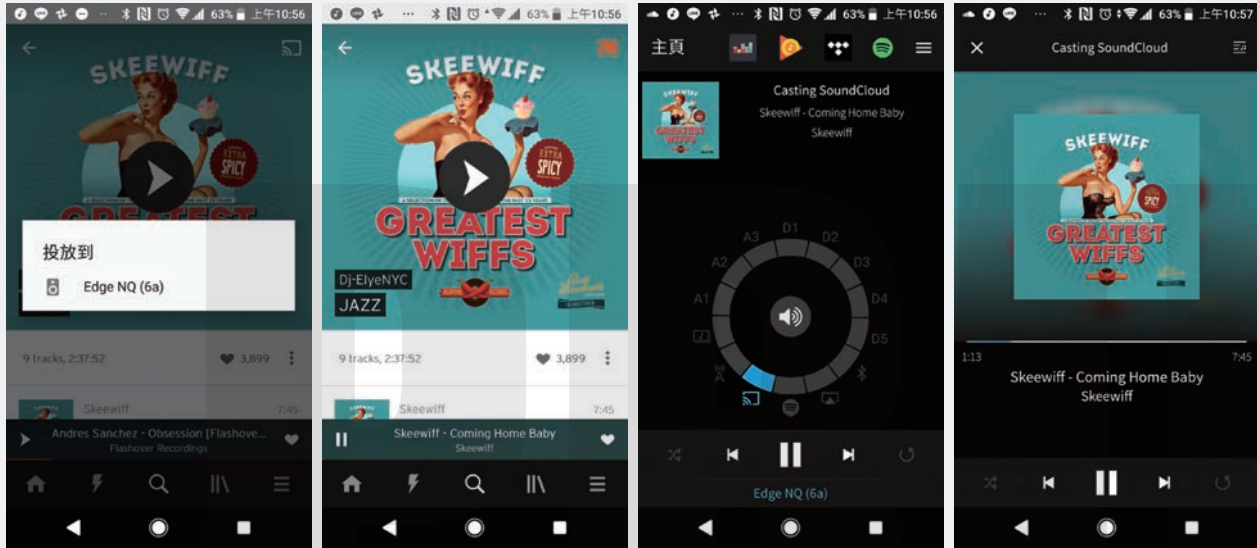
63% 上午10:56

SKEEWIFF

GREATEST

投放到

Edge NQ (6a)

9 tracks, 2:37:52

3,899

Skeewiff

7:45

Andres Sanchez - Obsession [Flashove...

Flashover Recordings

63% 上午10:56

SKEEWIFF

EXTRA SPICY

GREATEST WIFFS

Dj-ElyeNYC

JAZZ

9 tracks, 2:37:52

3,899

Skeewiff

7:45

Skeewiff - Coming Home Baby

Skeewiff

63% 上午10:56

主頁

Casting SoundCloud

Skeewiff - Coming Home Baby

Skeewiff

D1

D2

D3

D4

D5

A3

A2

A1

Edge NQ (6a)

63% 上午10:57

Casting SoundCloud

SKEEWIFF

GREATEST WIFFS

1:13

7:45

Skeewiff - Coming Home Baby

Skeewiff